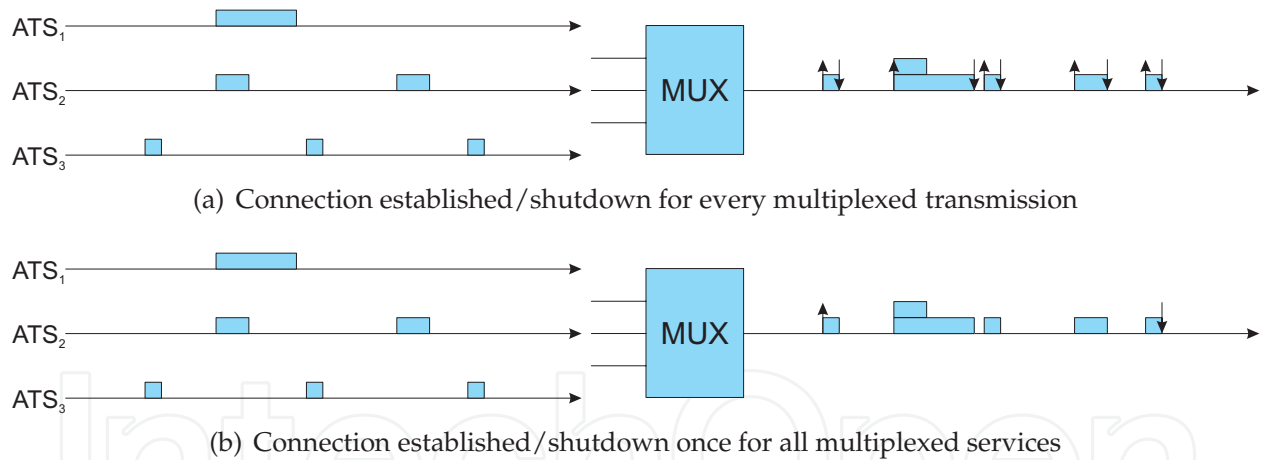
$ATS_1$

$ATS_2$

$ATS_3$

MUX

(a) Connection established/shutdown for every multiplexed transmission

$ATS_1$

$ATS_2$

$ATS_3$

MUX

(b) Connection established/shutdown once for all multiplexed services